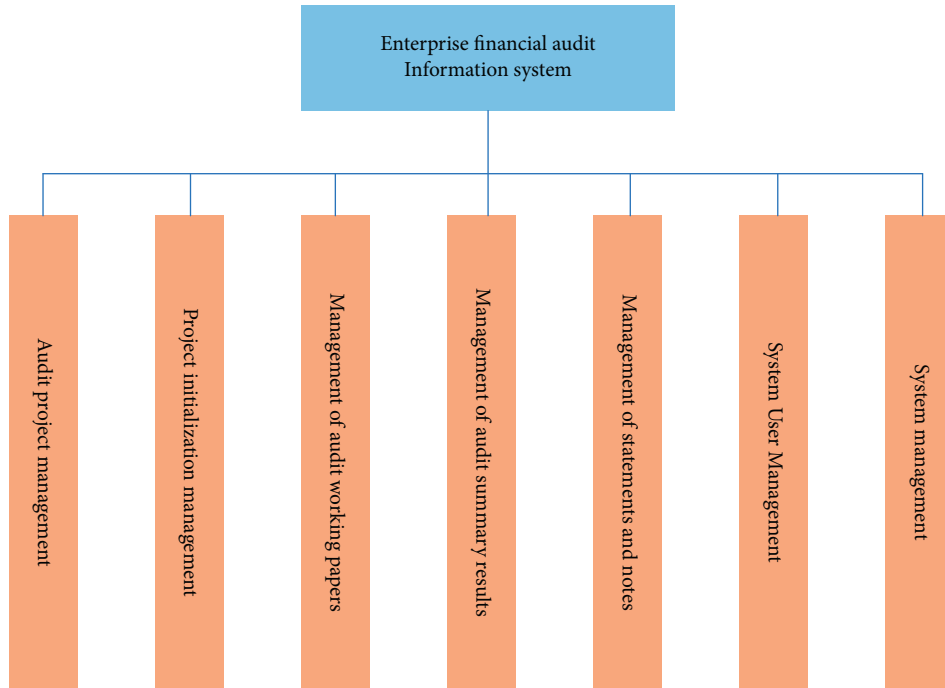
Enterprise financial audit
Information system

Audit project management

Project initialization management

Management of audit working papers

Management of audit summary results

Management of statements and notes

System User Management

System management